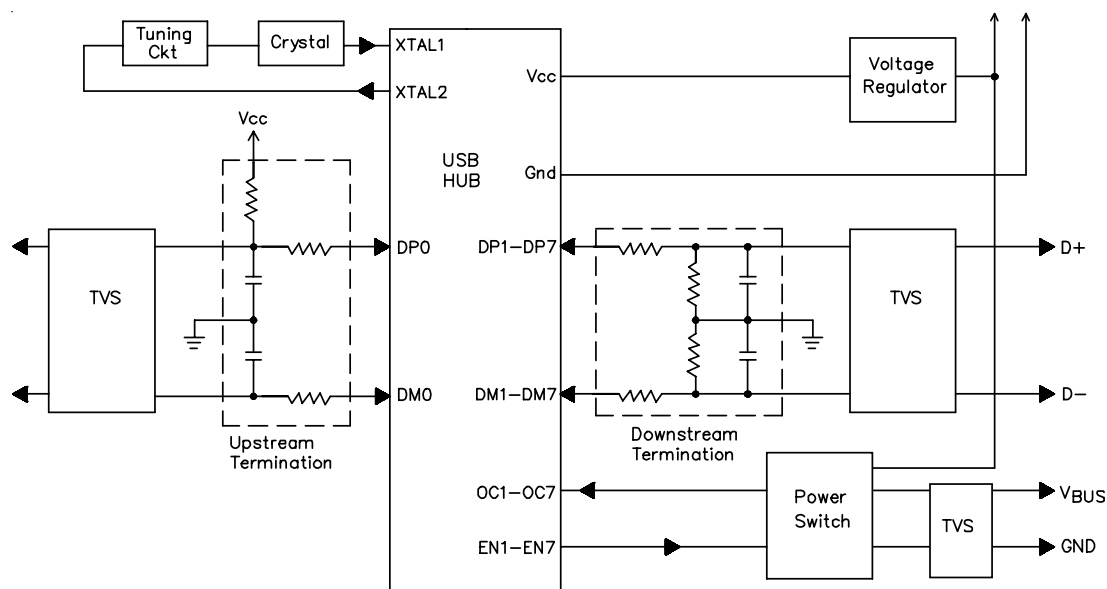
Tuning Ckt

Crystal

XTAL1

XTAL2

Vcc

Voltage Regulator

Vcc

USB HUB

Gnd

TVS

DP0

DM0

Upstream Termination

DP1–DP7

DM1–DM7

Downstream Termination

TVS

D+

D–

OC1–OC7

EN1–EN7

Power Switch

TVS

$V_{BUS}$

GND